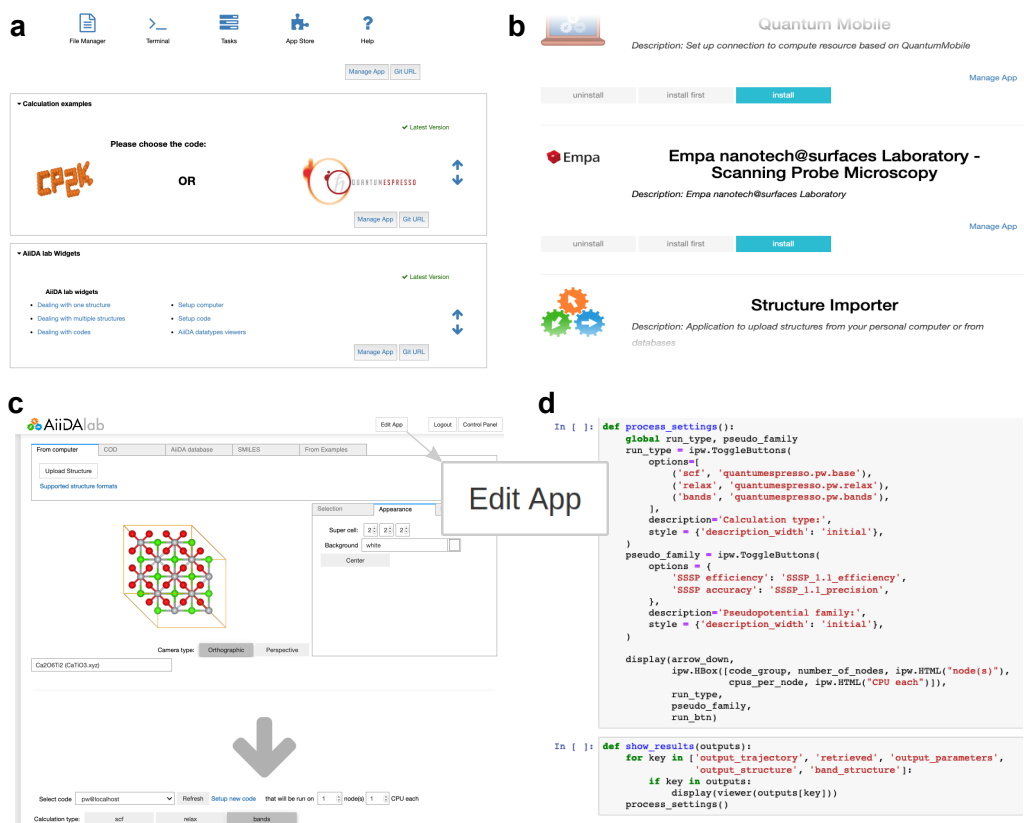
a

File Manager Terminal Tasks App Store Help

Manage App Git URL

Calculation examples

Latest Version

Please choose the code:

CP2K OR QUANTUMESPRESSO

Manage App Git URL

AiiDA lab Widgets

Latest Version

AiiDA lab widgets

- Dealing with one structure
- Dealing with multiple structures
- Dealing with codes

- Setup computer
- Setup code
- AiiDA datatypes viewers

Manage App Git URL

b

Quantum Mobile

Description: Set up connection to compute resource based on QuantumMobile

Manage App

uninstall install first install

Empa

Empa nanotech@surfaces Laboratory - Scanning Probe Microscopy

Description: Empa nanotech@surfaces Laboratory

Manage App

uninstall install first install

Structure Importer

Description: Application to upload structures from your personal computer or from databases

c

AiiDAlab

Edit App Logout Control Panel

From computer COD AiiDA database SMILES From Examples

Upload Structure

Supported structure formats

Edit App

Selection Appearance

Super cell: 2 2 2

Background white

Center

Camera type: Orthographic Perspective

Ca2O6Ti2 (CaTiO3.xyz)

Select code pw@localhost Refresh Setup new code that will be run on 1 node(s) 1 CPU each

Calculation type: scf relax bands

d

In [ ]: def process_settings():
    global run_type, pseudo_family
    run_type = ipw.ToggleButtons(
        options=[
            ('scf', 'quantumespresso.pw.base'),
            ('relax', 'quantumespresso.pw.relax'),
            ('bands', 'quantumespresso.pw.bands'),
        ],
        description='Calculation type:',
        style = {'description_width': 'initial'},
    )
    pseudo_family = ipw.ToggleButtons(
        options = {
            'SSSP efficiency': 'SSSP_1.1_efficiency',
            'SSSP accuracy': 'SSSP_1.1_precision',
        },
        description='Pseudopotential family:',
        style = {'description_width': 'initial'},
    )

    display(arrow_down,
            ipw.HBox([code_group, number_of_nodes, ipw.HTML("node(s)"),
                      cpus_per_node, ipw.HTML("CPU each")]),
            run_type,
            pseudo_family,
            run_btn)

In [ ]: def show_results(outputs):
    for key in ['output_trajectory', 'retrieved', 'output_parameters',
                'output_structure', 'band_structure']:
        if key in outputs:
            display(viewer(outputs[key]))
process_settings()